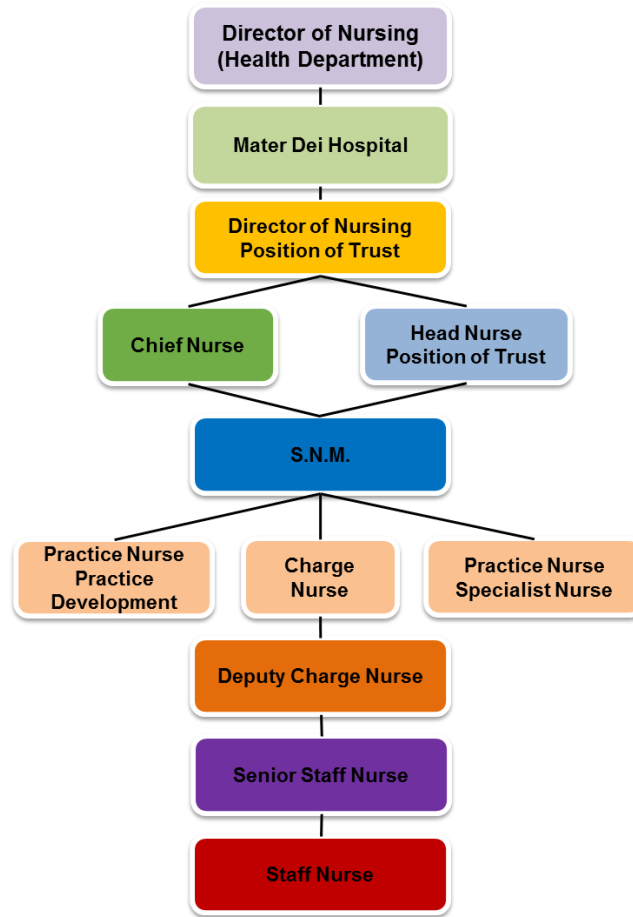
Director of Nursing
(Health Department)

Mater Dei Hospital

Director of Nursing
Position of Trust

Chief Nurse

Head Nurse
Position of Trust

S.N.M.

Practice Nurse
Practice
Development

Charge
Nurse

Practice Nurse
Specialist Nurse

Deputy Charge Nurse

Senior Staff Nurse

Staff Nurse